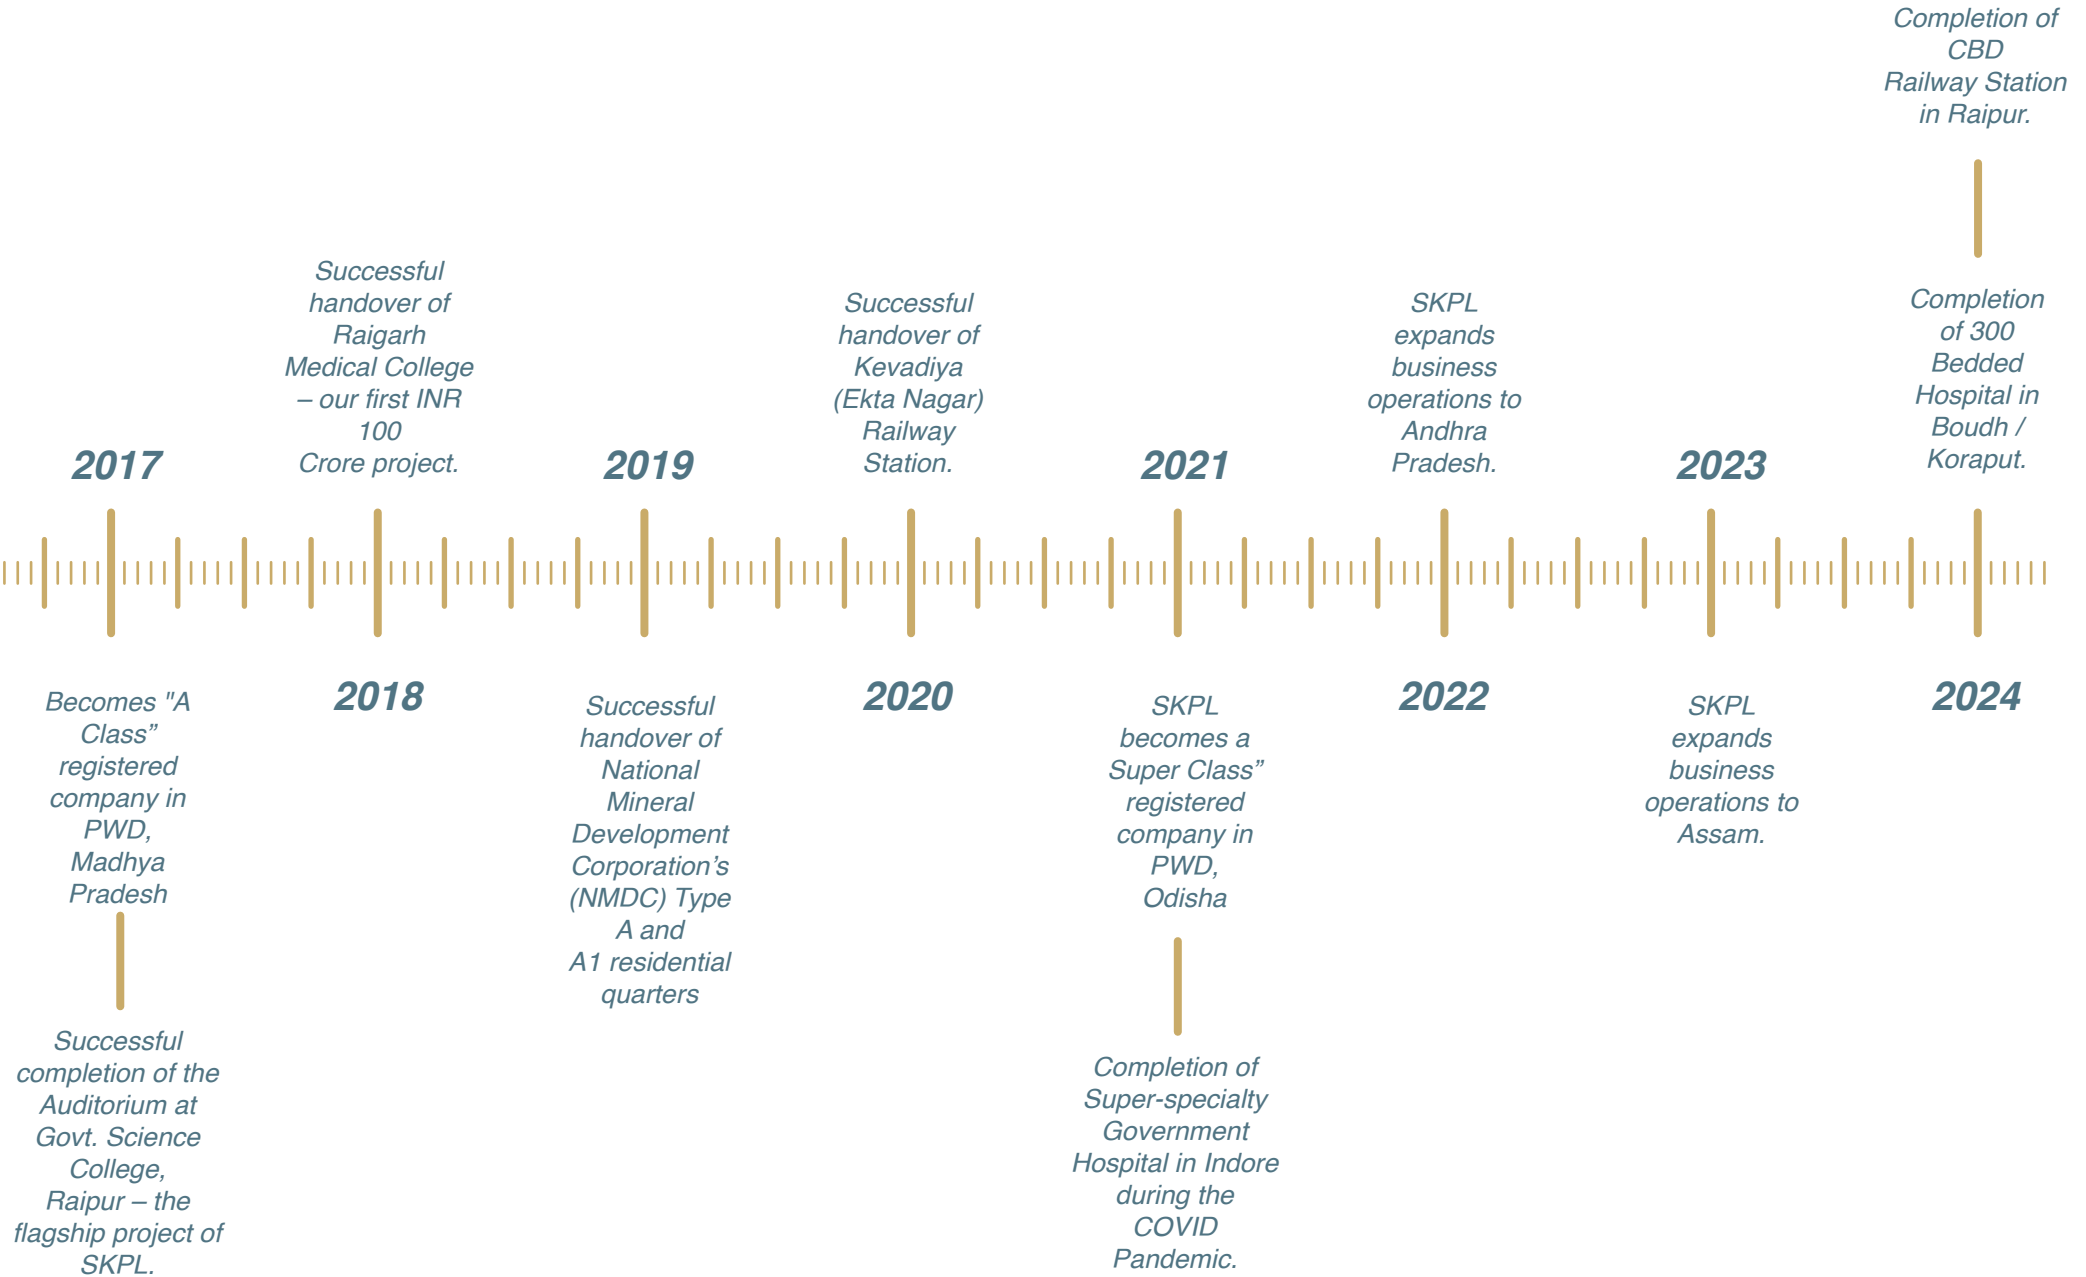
2017

Becomes "A Class" registered company in PWD, Madhya Pradesh

Successful completion of the Auditorium at Govt. Science College, Raipur – the flagship project of SKPL.

Successful handover of Raigarh Medical College – our first INR 100 Crore project.

2018

2019

Successful handover of National Mineral Development Corporation's (NMDC) Type A and A1 residential quarters

Successful handover of Kevadiya (Ekta Nagar) Railway Station.

2020

2021

SKPL becomes a Super Class" registered company in PWD, Odisha

Completion of Super-specialty Government Hospital in Indore during the COVID Pandemic.

SKPL expands business operations to Andhra Pradesh.

2022

2023

SKPL expands business operations to Assam.

Completion of CBD Railway Station in Raipur.

Completion of 300 Bedded Hospital in Boudh / Koraput.

2024